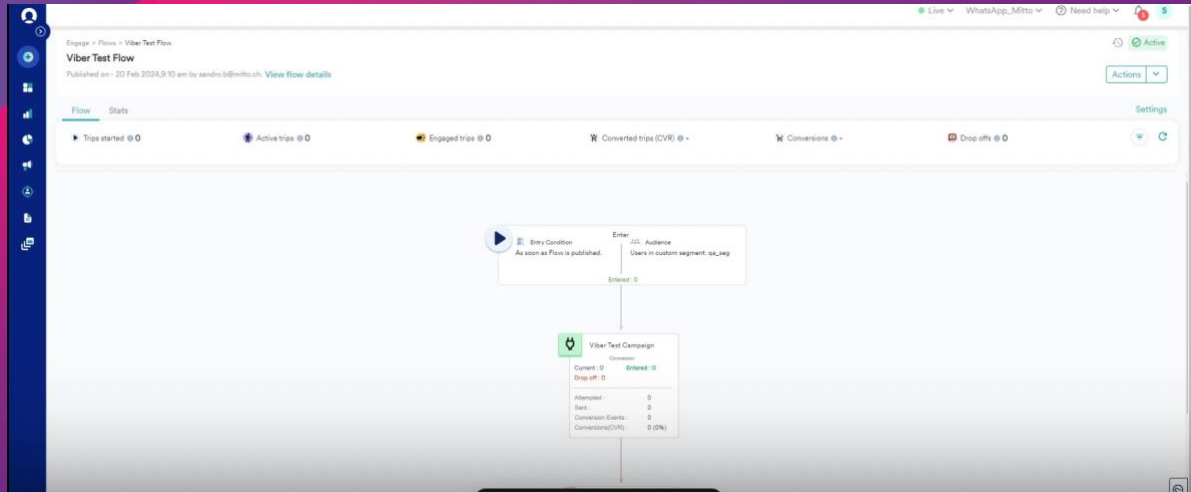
Live WhatsApp_Mitto Need help S

Engage > Flows > Viber Test Flow

Viber Test Flow

Published on - 20 Feb 2024,9:10 am by sandro.b@mitto.ch View flow details

Active

Actions

Flow Stats

Settings

Trips started 0 Active trips 0 Engaged trips 0 Converted trips (CVR) - Conversions - Drop offs 0

Enter

Entry Condition
As soon as Flow is published.

Audience
Users in custom segment: qa_seg

Entered : 0

Viber Test Campaign

Connector

Current : 0 Entered : 0
Drop off : 0

| | |
|---|---|
| Attempted : | 0 |
| Sent : | 0 |
| Conversion Events : | 0 |
| Conversions(CVR) : | 0 (0%) |